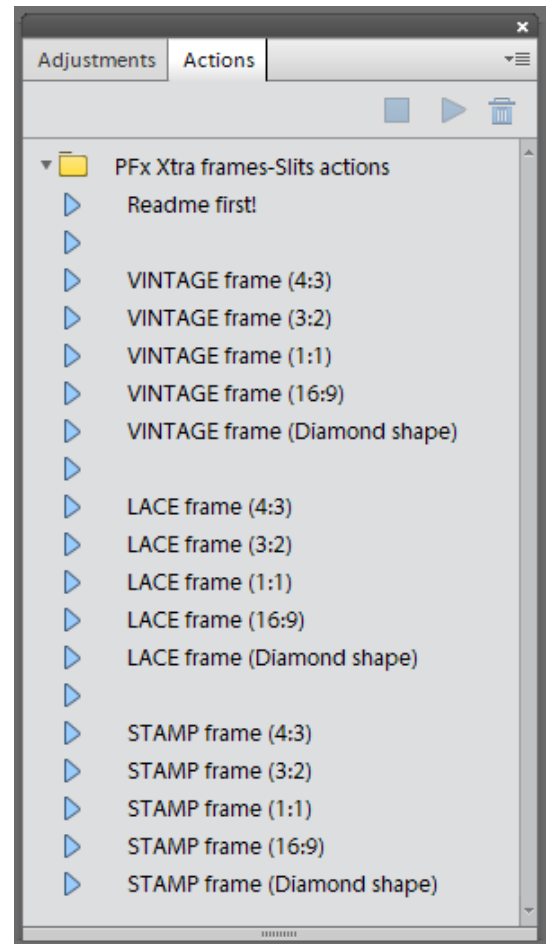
Adjustments Actions

PFx Xtra frames-Slits actions
Readme first!

VINTAGE frame (4:3)
VINTAGE frame (3:2)
VINTAGE frame (1:1)
VINTAGE frame (16:9)
VINTAGE frame (Diamond shape)

LACE frame (4:3)
LACE frame (3:2)
LACE frame (1:1)
LACE frame (16:9)
LACE frame (Diamond shape)

STAMP frame (4:3)
STAMP frame (3:2)
STAMP frame (1:1)
STAMP frame (16:9)
STAMP frame (Diamond shape)